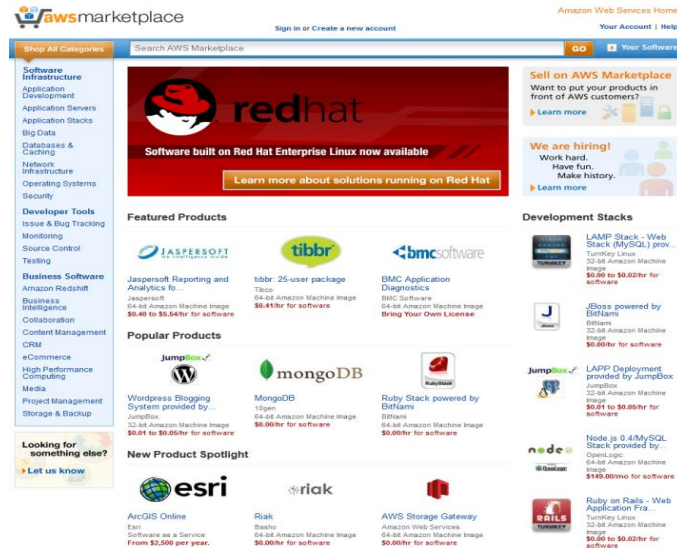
awsmarketplace

Sign in or Create a new account

Amazon Web Services Home
Your Account | Help

Shop All Categories
Search AWS Marketplace
GO
Your Software

Software Infrastructure
Application Development
Application Servers
Application Stacks
Big Data
Databases & Caching
Network Infrastructure
Operating Systems
Security

Developer Tools
Issue & Bug Tracking
Monitoring
Source Control
Testing

Business Software
Amazon Redshift
Business Intelligence
Collaboration
Content Management
CRM
eCommerce
High Performance Computing
Media
Project Management
Storage & Backup

Looking for something else?
Let us know

redhat
Software built on Red Hat Enterprise Linux now available
Learn more about solutions running on Red Hat

Sell on AWS Marketplace
Want to put your products in front of AWS customers?
Learn more

We are hiring!
Work hard.
Have fun.
Make history.
Learn more

Featured Products

JASPERSOFT
Jaspersoft Reporting and Analytics fo...
Jaspersoft
64-bit Amazon Machine Image
$0.40 to $5.54/hr for software

tibbr
tibbr: 25-user package
Tibco
64-bit Amazon Machine Image
$0.41/hr for software

bmcsoftware
BMC Application Diagnostics
BMC Software
64-bit Amazon Machine Image
Bring Your Own License

Popular Products

JumpBox
Wordpress Blogging System provided by...
JumpBox
32-bit Amazon Machine Image
$0.01 to $0.05/hr for software

mongoDB
MongoDB
10gen
64-bit Amazon Machine Image
$0.00/hr for software

RubyStack
Ruby Stack powered by BitNami
BitNami
64-bit Amazon Machine Image
$0.00/hr for software

New Product Spotlight

esri
ArcGIS Online
Esri
Software as a Service
From $2,500 per year.

riak
Riak
Basho
64-bit Amazon Machine Image
$0.00/hr for software

AWS Storage Gateway
Amazon Web Services
64-bit Amazon Machine Image
$0.00/hr for software

Development Stacks

TURNKEY
LAMP Stack - Web Stack (MySQL) prov...
TurnKey Linux
32-bit Amazon Machine Image
$0.00 to $0.02/hr for software

JBoss powered by BitNami
BitNami
32-bit Amazon Machine Image
$0.00/hr for software

JumpBox
LAPP Deployment provided by JumpBox
JumpBox
32-bit Amazon Machine Image
$0.01 to $0.05/hr for software

node
Node.js 0.4/MySQL Stack provided by...
OpenLogic
64-bit Amazon Machine Image
$149.00/mo for software

RAILS
Ruby on Rails - Web Application Fra...
TurnKey Linux
32-bit Amazon Machine Image
$0.00 to $0.02/hr for software